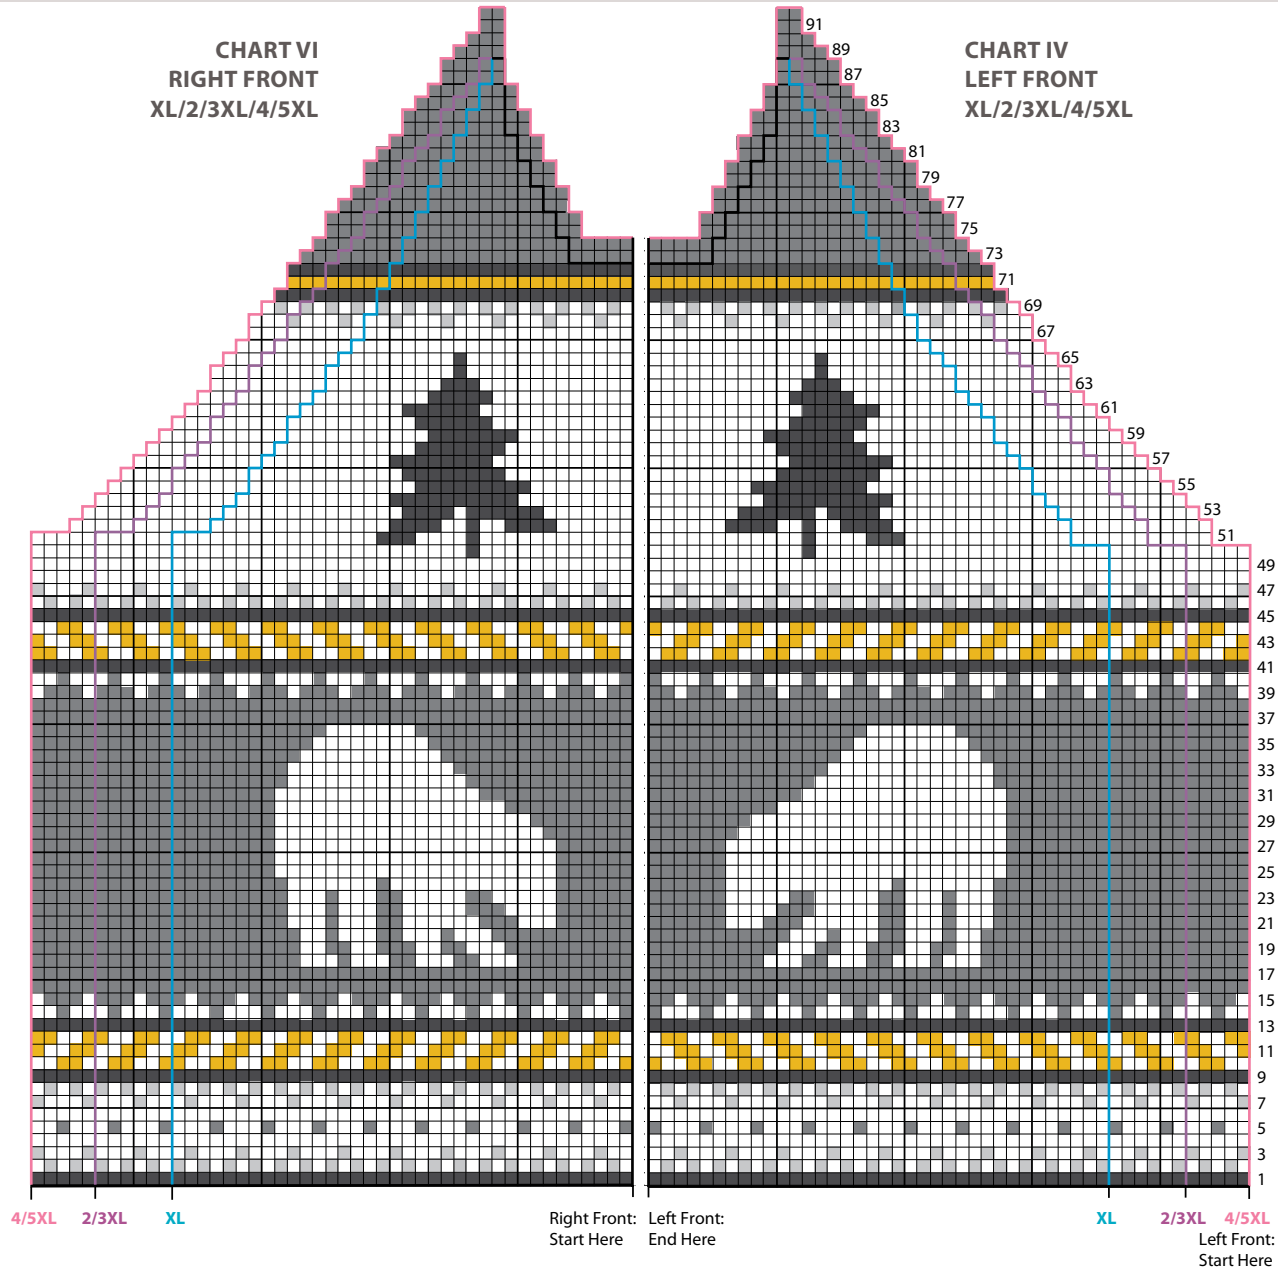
CHART VI
RIGHT FRONT
XL/2/3XL/4/5XL

CHART IV
LEFT FRONT
XL/2/3XL/4/5XL

91
89
87
85
83
81
79
77
75
73
71
69
67
65
63
61
59
57
55
53
51
49
47
45
43
41
39
37
35
33
31
29
27
25
23
21
19
17
15
13
11
9
7
5
3
1

4/5XL 2/3XL XL

Right Front: Start Here

Left Front: End Here

XL 2/3XL 4/5XL

Left Front: Start Here